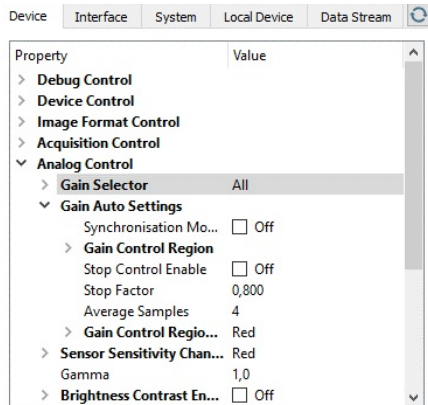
Device | Interface | System | Local Device | Data Stream

| Property | Value |
|---|---|
| > Debug Control | |
| > Device Control | |
| > Image Format Control | |
| > Acquisition Control | |
| ∨ Analog Control | |
| > Gain Selector | All |
| ∨ Gain Auto Settings | |
| Synchronisation Mo... | Off |
| > Gain Control Region | |
| Stop Control Enable | Off |
| Stop Factor | 0,800 |
| Average Samples | 4 |
| > Gain Control Regio... | Red |
| > Sensor Sensitivity Chan... | Red |
| Gamma | 1,0 |
| > Brightness Contrast En... | Off |